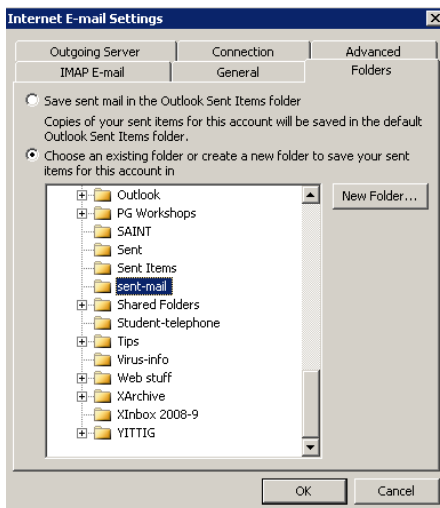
Internet E-mail Settings

Outgoing Server | Connection | Advanced
IMAP E-mail | General | Folders

Save sent mail in the Outlook Sent Items folder

Copies of your sent items for this account will be saved in the default Outlook Sent Items folder.

Choose an existing folder or create a new folder to save your sent items for this account in

Outlook
PG Workshops
SAINT
Sent
Sent Items
sent-mail
Shared Folders
Student-telephone
Tips
Virus-info
Web stuff
XArchive
XInbox 2008-9
YITTIG

New Folder...

OK
Cancel